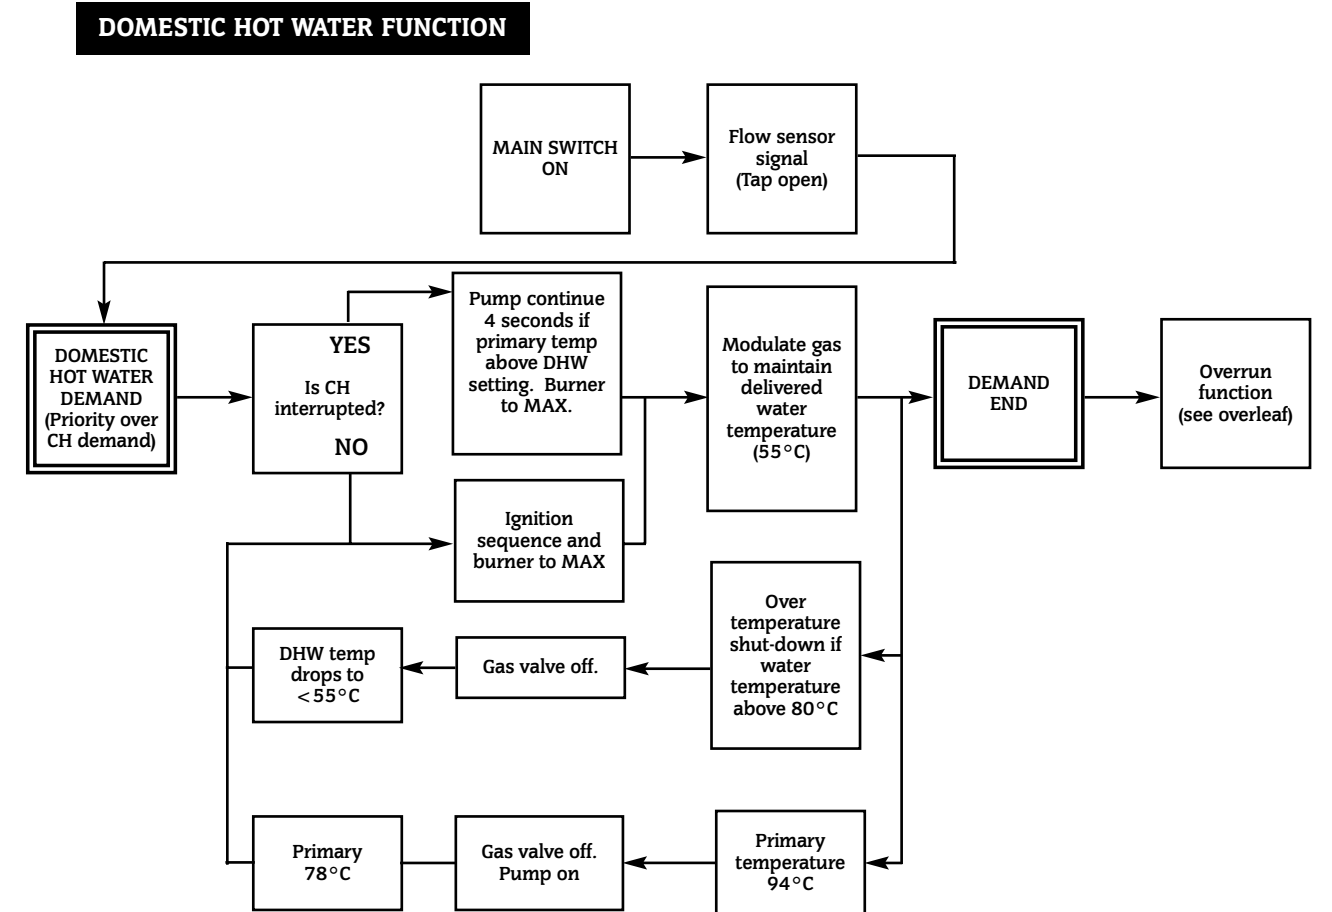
DOMESTIC HOT WATER FUNCTION

MAIN SWITCH ON

Flow sensor signal (Tap open)

DOMESTIC HOT WATER DEMAND (Priority over CH demand)

YES

Is CH interrupted?

NO

Pump continue 4 seconds if primary temp above DHW setting. Burner to MAX.

Ignition sequence and burner to MAX

Modulate gas to maintain delivered water temperature (55°C)

DEMAND END

Overrun function (see overleaf)

Over temperature shut-down if water temperature above 80°C

Gas valve off.

DHW temp drops to <55°C

Primary temperature 94°C

Gas valve off. Pump on

Primary 78°C